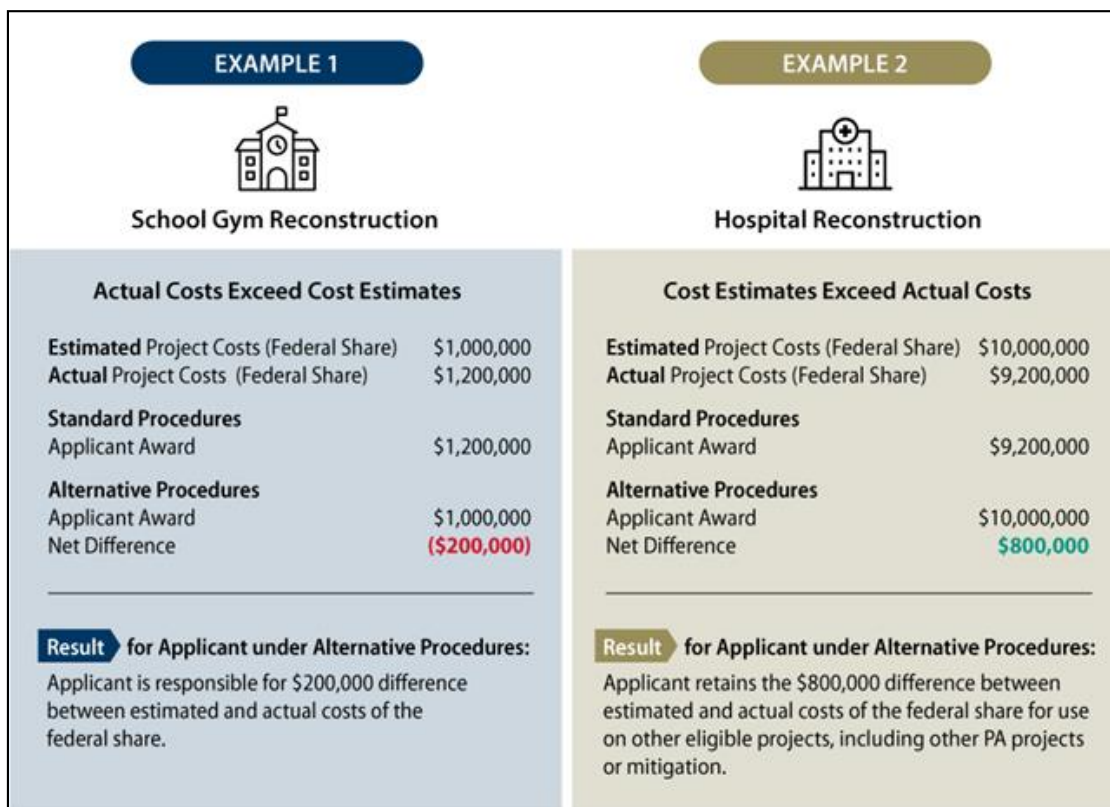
EXAMPLE 1

School Gym Reconstruction

Actual Costs Exceed Cost Estimates

**Estimated** Project Costs (Federal Share) $1,000,000
**Actual** Project Costs (Federal Share) $1,200,000

**Standard Procedures**
Applicant Award $1,200,000

**Alternative Procedures**
Applicant Award $1,000,000
Net Difference ($200,000)

Result for Applicant under Alternative Procedures:
Applicant is responsible for $200,000 difference between estimated and actual costs of the federal share.

EXAMPLE 2

Hospital Reconstruction

Cost Estimates Exceed Actual Costs

**Estimated** Project Costs (Federal Share) $10,000,000
**Actual** Project Costs (Federal Share) $9,200,000

**Standard Procedures**
Applicant Award $9,200,000

**Alternative Procedures**
Applicant Award $10,000,000
Net Difference $800,000

Result for Applicant under Alternative Procedures:
Applicant retains the $800,000 difference between estimated and actual costs of the federal share for use on other eligible projects, including other PA projects or mitigation.